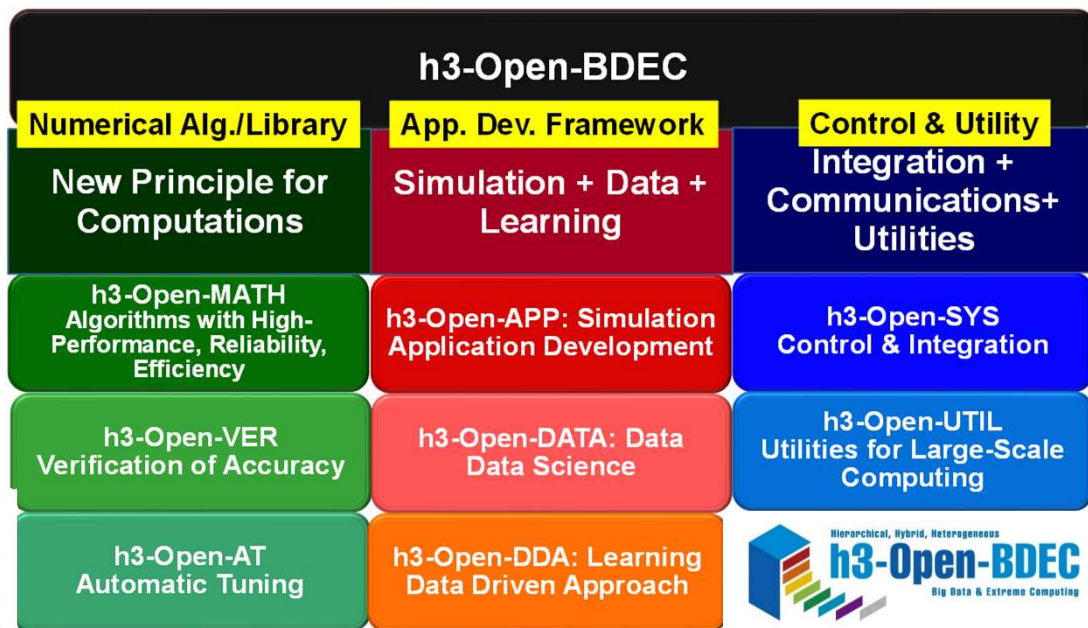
h3-Open-BDEC

Numerical Alg./Library

New Principle for Computations

h3-Open-MATH
Algorithms with High-Performance, Reliability, Efficiency

h3-Open-VER
Verification of Accuracy

h3-Open-AT
Automatic Tuning

App. Dev. Framework

Simulation + Data + Learning

h3-Open-APP: Simulation Application Development

h3-Open-DATA: Data
Data Science

h3-Open-DDA: Learning
Data Driven Approach

Control & Utility

Integration + Communications+ Utilities

h3-Open-SYS
Control & Integration

h3-Open-UTIL
Utilities for Large-Scale Computing

Hierarchical, Hybrid, Heterogeneous
h3-Open-BDEC
Big Data & Extreme Computing